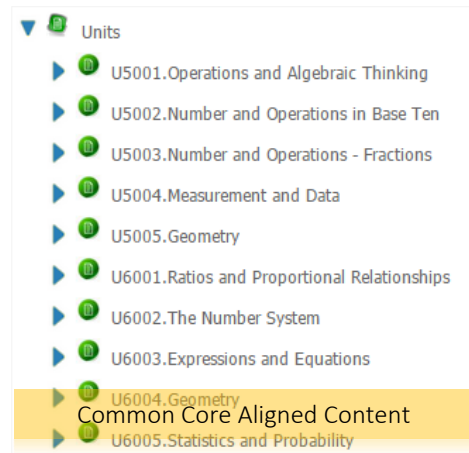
Units

U5001.Operations and Algebraic Thinking

U5002.Number and Operations in Base Ten

U5003.Number and Operations - Fractions

U5004.Measurement and Data

U5005.Geometry

U6001.Ratios and Proportional Relationships

U6002.The Number System

U6003.Expressions and Equations

U6004.Geometry

Common Core Aligned Content

U6005.Statistics and Probability